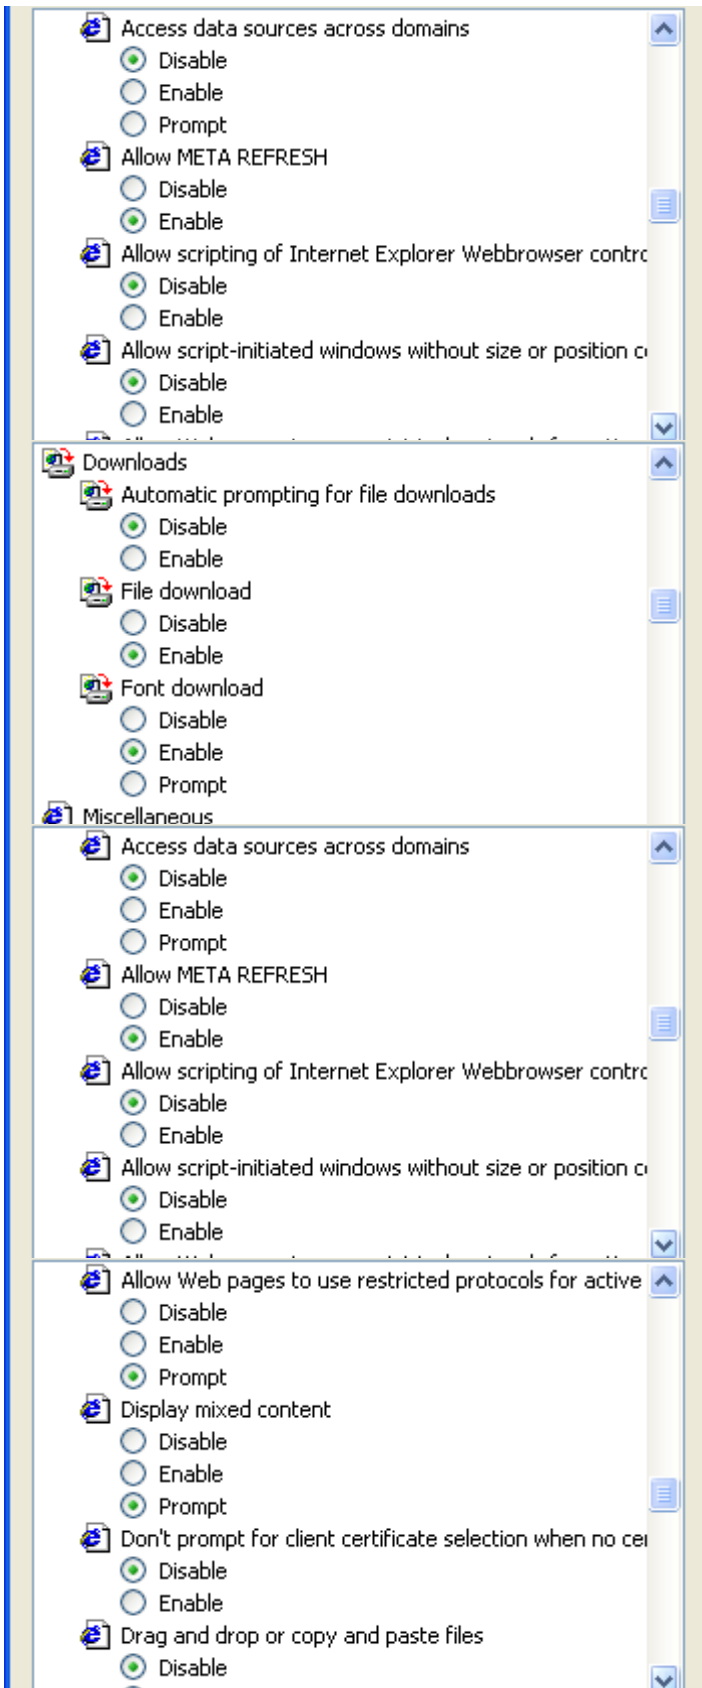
Access data sources across domains
Disable
Enable
Prompt
Allow META REFRESH
Disable
Enable
Allow scripting of Internet Explorer Webbrowser contro
Disable
Enable
Allow script-initiated windows without size or position c
Disable
Enable

Downloads
Automatic prompting for file downloads
Disable
Enable
File download
Disable
Enable
Font download
Disable
Enable
Prompt
Miscellaneous

Access data sources across domains
Disable
Enable
Prompt
Allow META REFRESH
Disable
Enable
Allow scripting of Internet Explorer Webbrowser contro
Disable
Enable
Allow script-initiated windows without size or position c
Disable
Enable

Allow Web pages to use restricted protocols for active
Disable
Enable
Prompt
Display mixed content
Disable
Enable
Prompt
Don't prompt for client certificate selection when no ce
Disable
Enable
Drag and drop or copy and paste files
Disable